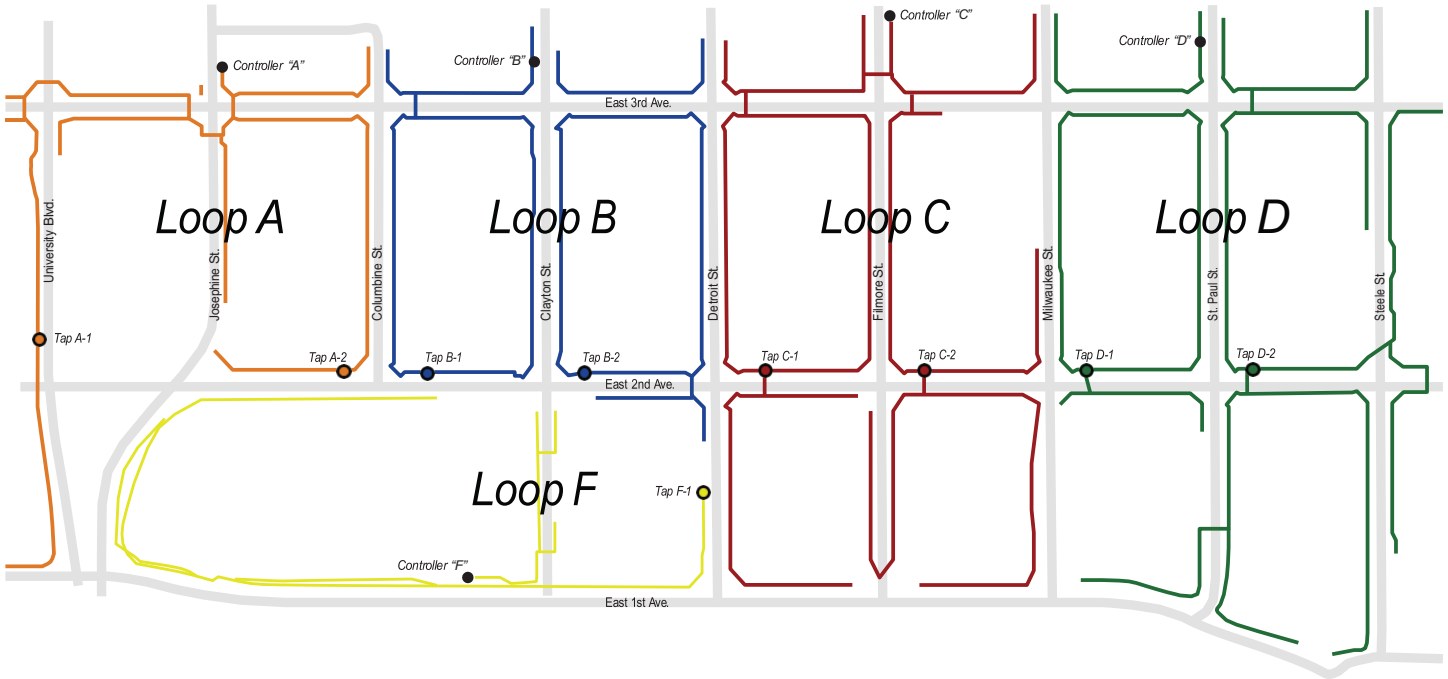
Controller "C"

Controller "D"

Controller "B"

Controller "A"

East 3rd Ave.

Loop A

Loop B

Loop C

Loop D

University Blvd.

Josephine St.

Columbine St.

Clayton St.

Detroit St.

Filmore St.

Milwaukee St.

St. Paul St.

Steele St.

Tap A-1

Tap A-2

Tap B-1

Tap B-2

Tap C-1

Tap C-2

Tap D-1

Tap D-2

East 2nd Ave.

Loop F

Tap F-1

Controller "F"

East 1st Ave.